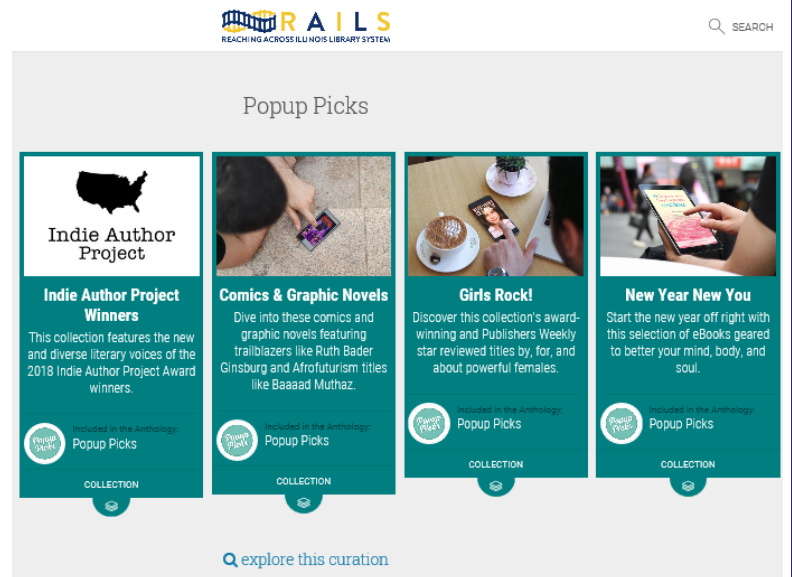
RAILS
REACHING ACROSS ILLINOIS LIBRARY SYSTEM

SEARCH

Popup Picks

Indie Author Project

Indie Author Project Winners

This collection features the new and diverse literary voices of the 2018 Indie Author Project Award winners.

Included in the Anthology:
Popup Picks

Popup Picks

COLLECTION

Comics & Graphic Novels

Dive into these comics and graphic novels featuring trailblazers like Ruth Bader Ginsburg and Afrofuturism titles like Baaaad Muthaz.

Included in the Anthology:
Popup Picks

Popup Picks

COLLECTION

Girls Rock!

Discover this collection's award-winning and Publishers Weekly star reviewed titles by, for, and about powerful females.

Included in the Anthology:
Popup Picks

Popup Picks

COLLECTION

New Year New You

Start the new year off right with this selection of eBooks geared to better your mind, body, and soul.

Included in the Anthology:
Popup Picks

Popup Picks

COLLECTION

explore this curation